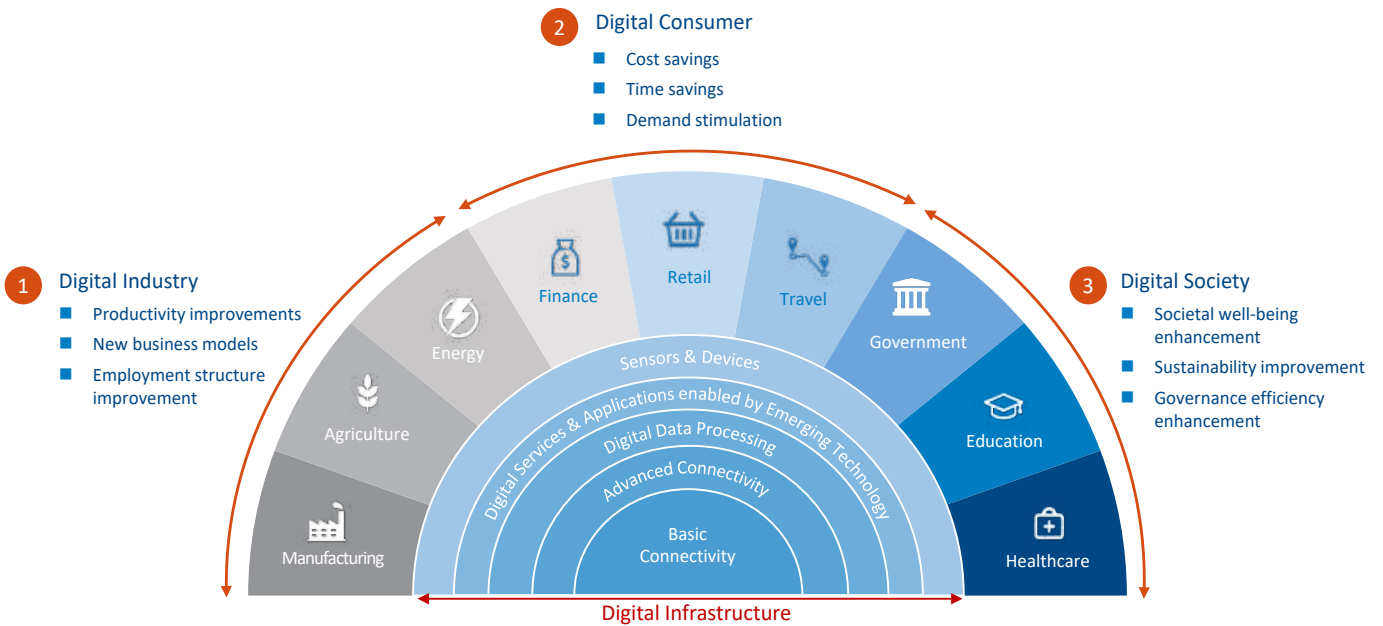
2 Digital Consumer

Cost savings

Time savings

Demand stimulation

1 Digital Industry

Productivity improvements

New business models

Employment structure improvement

3 Digital Society

Societal well-being enhancement

Sustainability improvement

Governance efficiency enhancement

Manufacturing

Agriculture

Energy

Finance

Retail

Travel

Government

Education

Healthcare

Sensors & Devices

Digital Services & Applications enabled by Emerging Technology

Digital Data Processing

Advanced Connectivity

Basic Connectivity

Digital Infrastructure